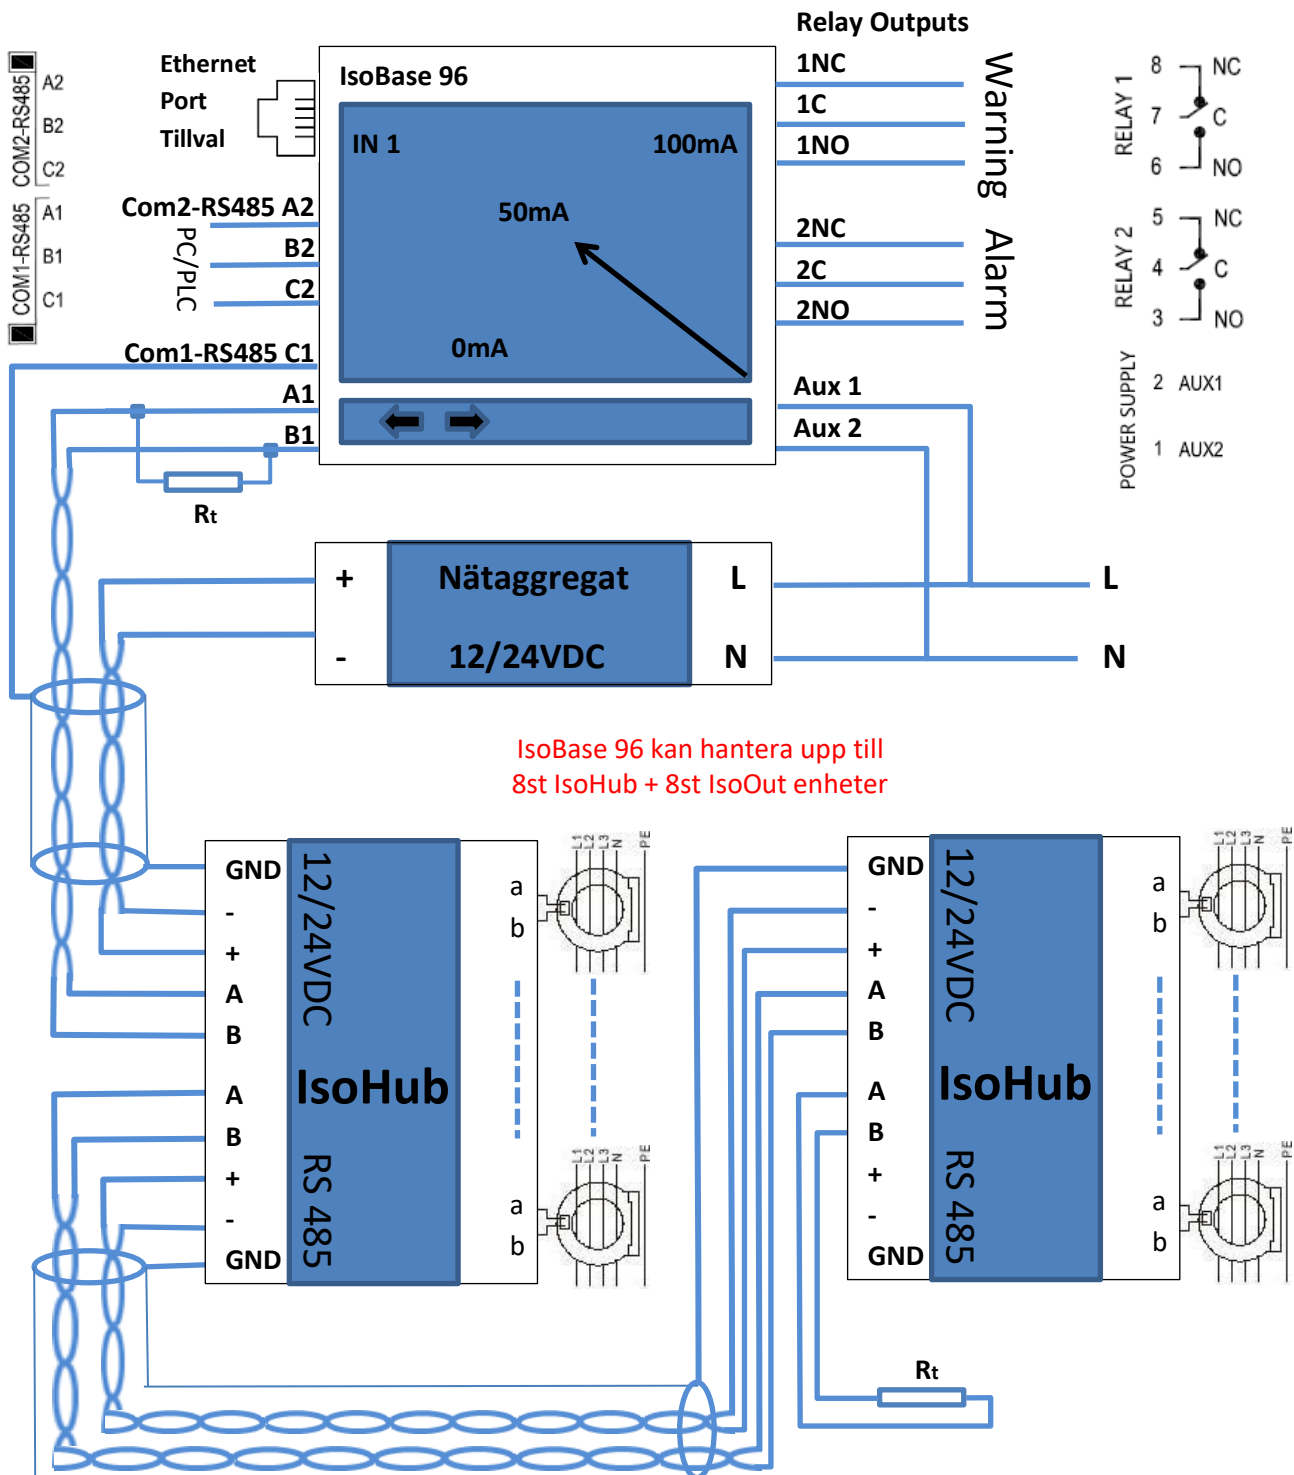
COM2-RS485 A2 B2 C2
COM1-RS485 A1 B1 C1

Ethernet Port Tillval

IsoBase 96

IN 1

100mA

50mA

0mA

Com2-RS485 A2
B2
C2
PC/PLC

Com1-RS485 C1
A1
B1

Rt

Relay Outputs
1NC
1C
1NO
Warning
2NC
2C
2NO
Alarm
Aux 1
Aux 2

RELAY 1
8 NC
7 C
6 NO
RELAY 2
5 NC
4 C
3 NO
POWER SUPPLY
2 AUX1
1 AUX2

+
-
Nätaggregat
12/24VDC
L
N
L
N

IsoBase 96 kan hantera upp till
8st IsoHub + 8st IsoOut enheter

GND
-
+
A
B
A
B
+
-
GND
12/24VDC
IsoHub
RS 485
a
b
a
b
L1 L2 L3 N PE
L1 L2 L3 N PE

GND
-
+
A
B
A
B
+
-
GND
12/24VDC
IsoHub
RS 485
a
b
a
b
L1 L2 L3 N PE
L1 L2 L3 N PE

Rt